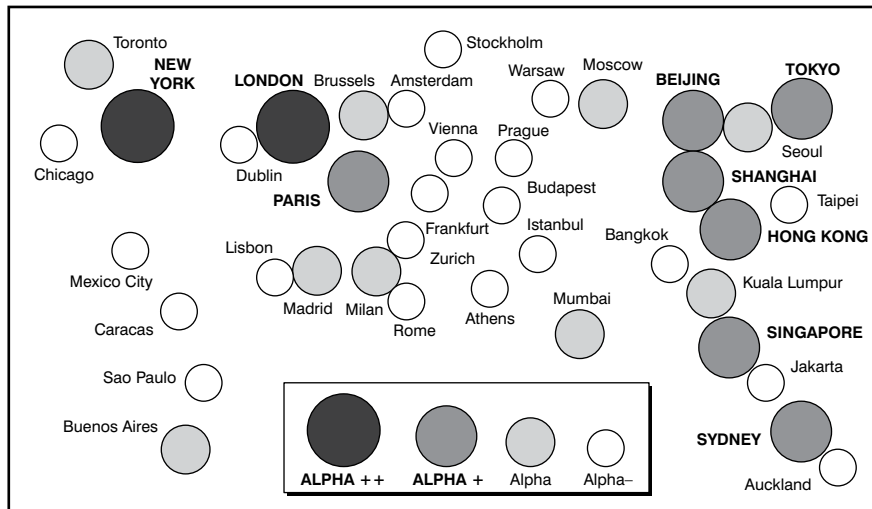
Toronto
NEW YORK
Chicago
LONDON
Brussels
Amsterdam
Stockholm
Warsaw
Moscow
BEIJING
TOKYO
Dublin
Vienna
Prague
Seoul
PARIS
Budapest
SHANGHAI
Taipei
Frankfurt
Istanbul
Bangkok
HONG KONG
Lisbon
Zurich
Mexico City
Madrid
Milan
Kuala Lumpur
Caracas
Rome
Athens
Mumbai
SINGAPORE
Sao Paulo
Jakarta
Buenos Aires
SYDNEY
ALPHA ++
ALPHA +
Alpha
Alpha–
Auckland